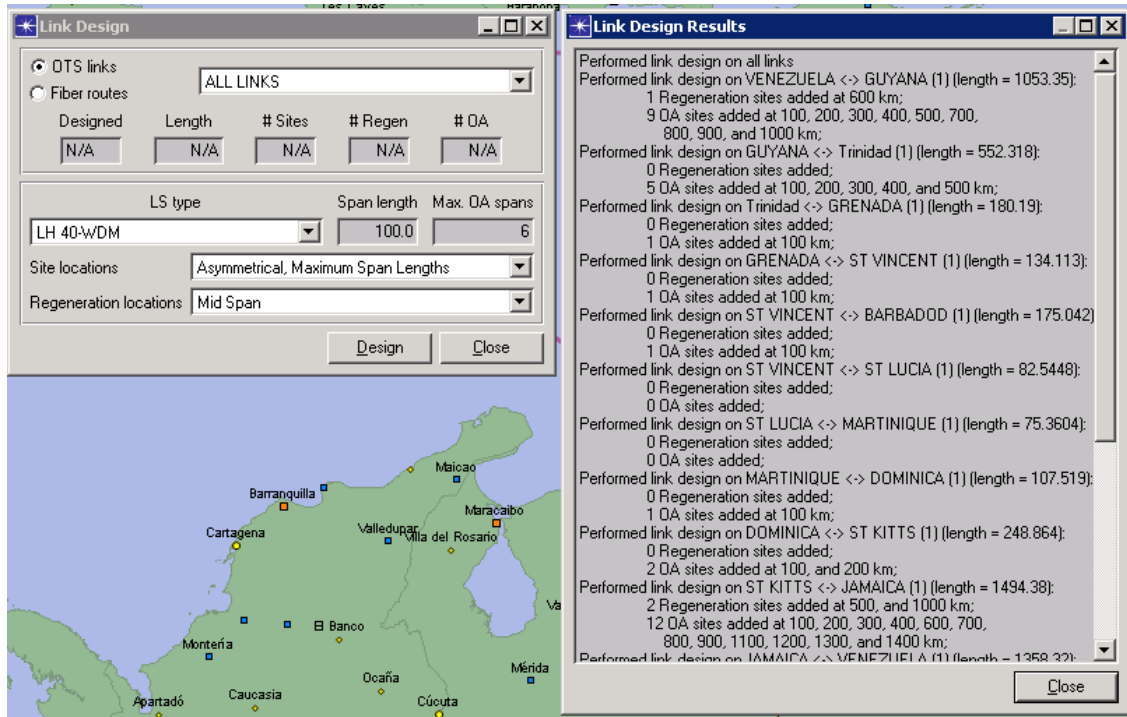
Link Design

OTS links
Fiber routes
ALL LINKS

| Designed | Length | # Sites | # Regen | # OA |
|---|---|---|---|---|
| N/A | N/A | N/A | N/A | N/A |

LS type
Span length
Max. OA spans
LH 40-WDM
100.0
6
Site locations
Asymmetrical, Maximum Span Lengths
Regeneration locations
Mid Span
Design
Close

Link Design Results

Performed link design on all links
Performed link design on VENEZUELA <-> GUYANA (1) (length = 1053.35):
1 Regeneration sites added at 600 km;
9 OA sites added at 100, 200, 300, 400, 500, 700, 800, 900, and 1000 km;
Performed link design on GUYANA <-> Trinidad (1) (length = 552.318):
0 Regeneration sites added;
5 OA sites added at 100, 200, 300, 400, and 500 km;
Performed link design on Trinidad <-> GRENADA (1) (length = 180.19):
0 Regeneration sites added;
1 OA sites added at 100 km;
Performed link design on GRENADA <-> ST VINCENT (1) (length = 134.113):
0 Regeneration sites added;
1 OA sites added at 100 km;
Performed link design on ST VINCENT <-> BARBADOD (1) (length = 175.042)
0 Regeneration sites added;
1 OA sites added at 100 km;
Performed link design on ST VINCENT <-> ST LUCIA (1) (length = 82.5448):
0 Regeneration sites added;
0 OA sites added;
Performed link design on ST LUCIA <-> MARTINIQUE (1) (length = 75.3604):
0 Regeneration sites added;
0 OA sites added;
Performed link design on MARTINIQUE <-> DOMINICA (1) (length = 107.519):
0 Regeneration sites added;
1 OA sites added at 100 km;
Performed link design on DOMINICA <-> ST KITTS (1) (length = 248.864):
0 Regeneration sites added;
2 OA sites added at 100, and 200 km;
Performed link design on ST KITTS <-> JAMAICA (1) (length = 1494.38):
2 Regeneration sites added at 500, and 1000 km;
12 OA sites added at 100, 200, 300, 400, 600, 700, 800, 900, 1100, 1200, 1300, and 1400 km;
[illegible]
Close

Barranquilla
Maicao
Maracaibo
Cartagena
Valledupar
Villa del Rosario
El Banco
Montería
Ocaña
Mérida
Caucasia
Apartadó
Cúcuta
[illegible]